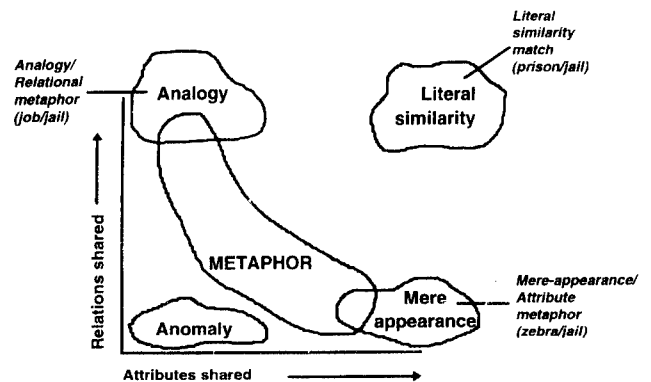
Analogy/ Relational metaphor (job/jail)

Analogy

Literal similarity match (prison/jail)

Literal similarity

Relations shared

METAPHOR

Mere-appearance/ Attribute metaphor (zebra/jail)

Mere appearance

Anomaly

Attributes shared